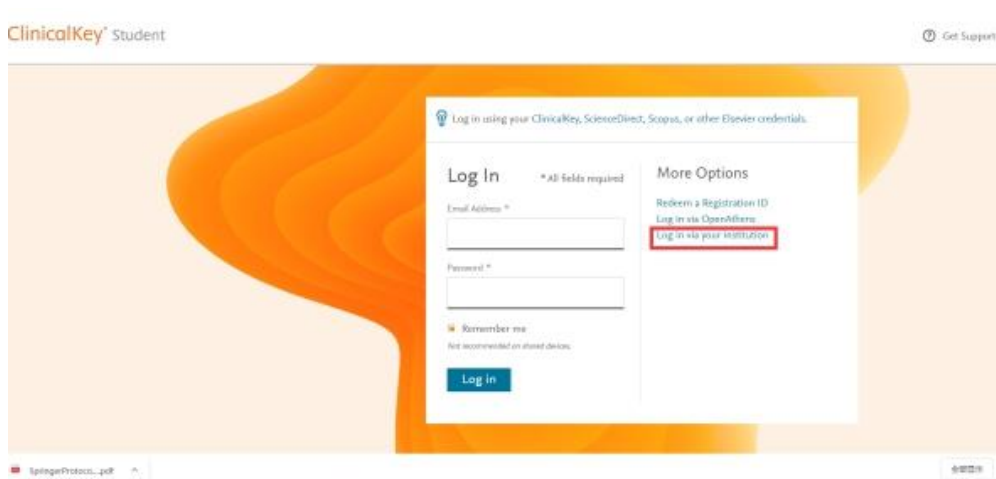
ClinicalKey® Student

Get Support

Log in using your ClinicalKey, ScienceDirect, Scopus, or other Elsevier credentials.

Log In

* All fields required

Email Address *

Password *

Remember me

Not recommended on shared devices

Log in

More Options

Redeem a Registration ID

Log in via OpenAthens

Log in via your institution

SpringerProtoco....pdf

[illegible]